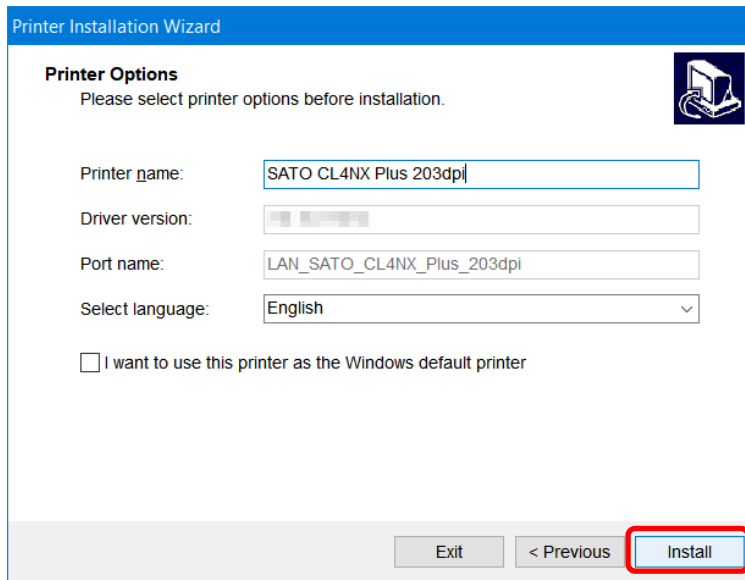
Printer Installation Wizard

Printer Options
Please select printer options before installation.

Printer name: SATO CL4NX Plus 203dpi

Driver version: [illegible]

Port name: LAN_SATO_CL4NX_Plus_203dpi

Select language: English

I want to use this printer as the Windows default printer

Exit
< Previous
Install